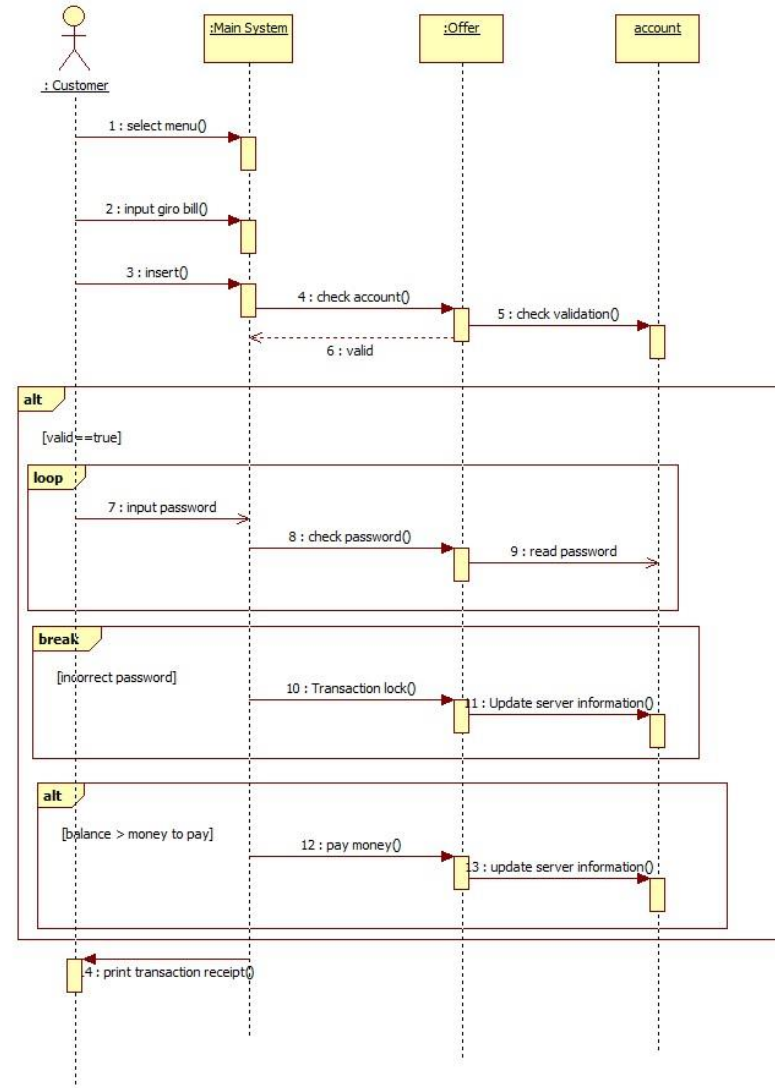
: Customer

:Main System

:Offer

account

1 : select menu()

2 : input giro bill()

3 : insert()

4 : check account()

5 : check validation()

6 : valid

alt

[valid==true]

loop

7 : input password

8 : check password()

9 : read password

break

[incorrect password]

10 : Transaction lock()

11 : Update server information()

alt

[balance > money to pay]

12 : pay money()

13 : update server information()

14 : print transaction receipt()